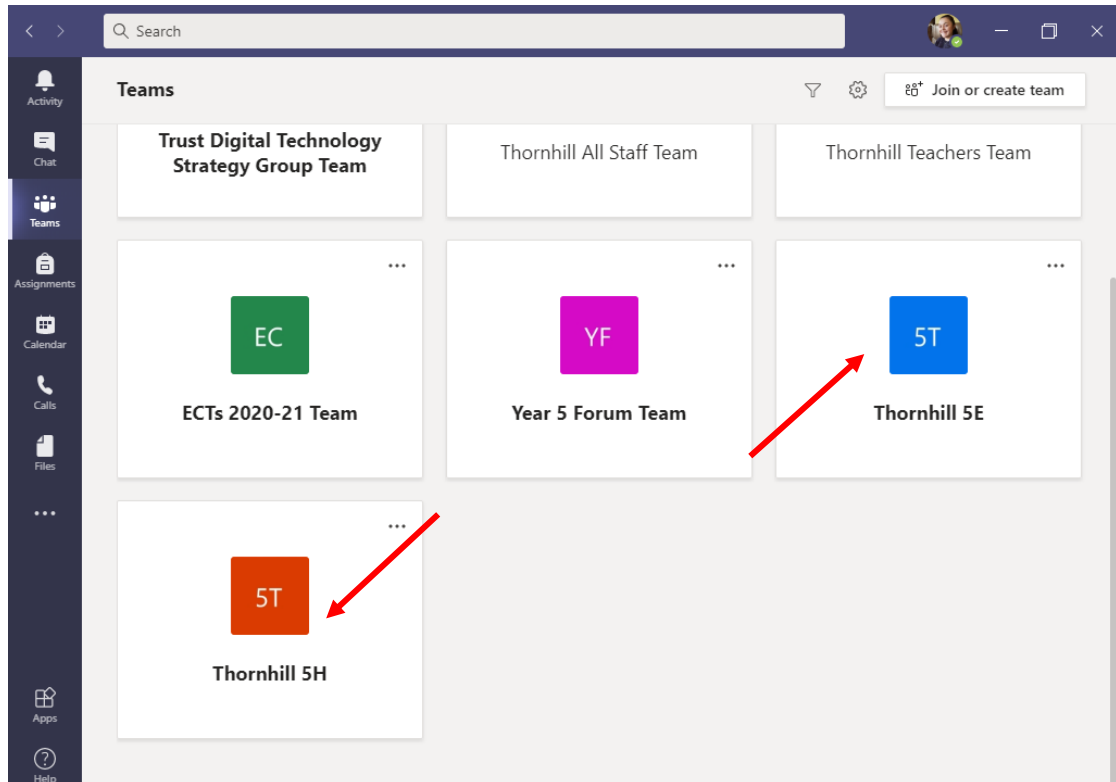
Search

Activity
Chat
Teams
Assignments
Calendar
Calls
Files
...
Apps
Help

Teams

Join or create team

Trust Digital Technology Strategy Group Team

Thornhill All Staff Team

Thornhill Teachers Team

...
EC
ECTs 2020-21 Team

...
YF
Year 5 Forum Team

...
5T
Thornhill 5E

...
5T
Thornhill 5H